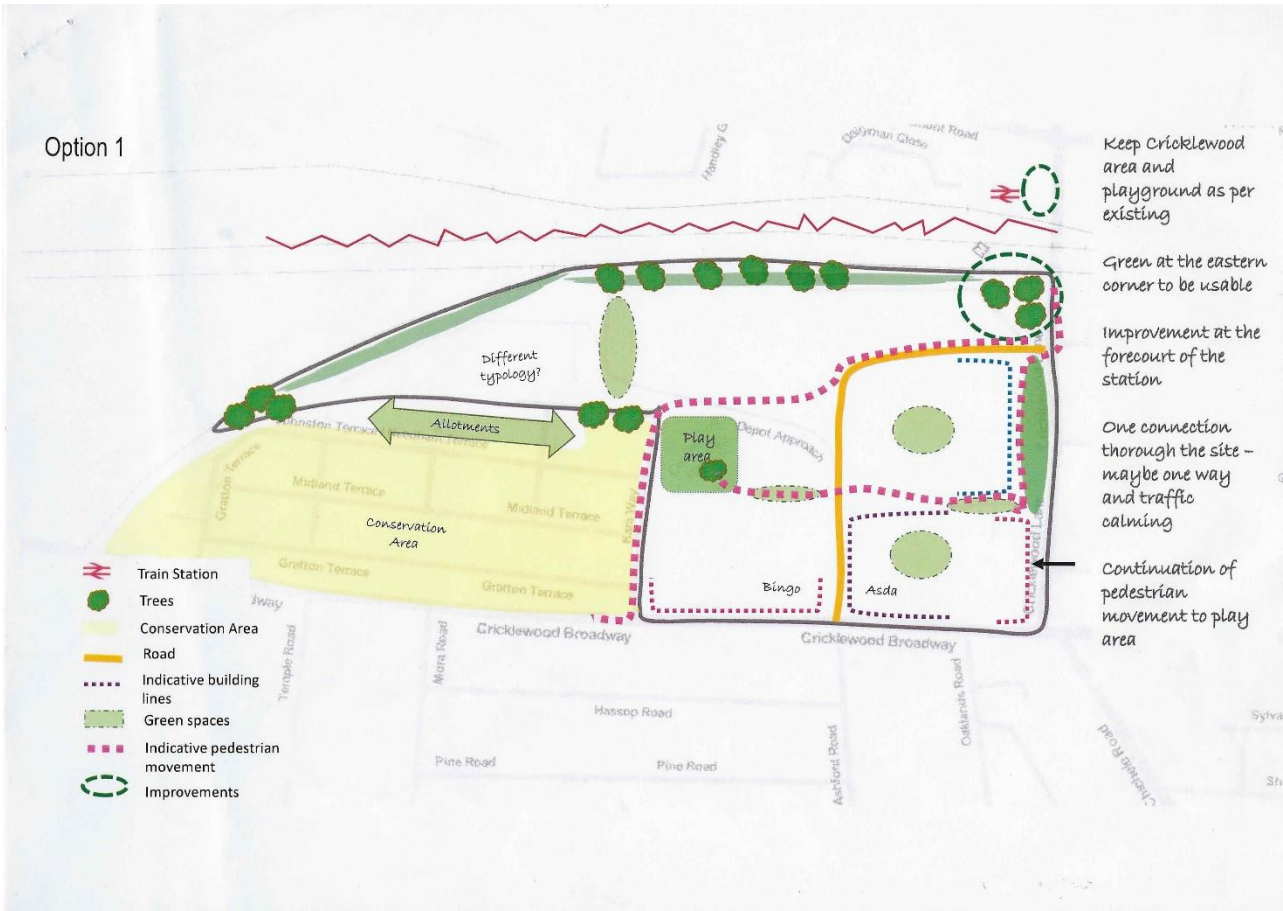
Option 1

Keep Cricklewood area and playground as per existing

Green at the eastern corner to be usable

Improvement at the forecourt of the station

One connection thorough the site - maybe one way and traffic calming

Continuation of pedestrian movement to play area

Handley G

Dairyman Close

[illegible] Road

Different typology?

Allotments

Johnston Terrace

Play area

Depot Approach

Grafton Terrace

Midland Terrace

Midland Terrace

Conservation Area

Grafton Terrace

Grafton Terrace

Kara Way

Bingo

Asda

Cricklewood Lane

Cricklewood Broadway

Cricklewood Broadway

Temple Road

Mora Road

Hassop Road

Pine Road

Pine Road

Ashford Road

Oaklands Road

Chichele Road

Sylva

Sh

Way

Train Station

Trees

Conservation Area

Road

Indicative building lines

Green spaces

Indicative pedestrian movement

Improvements